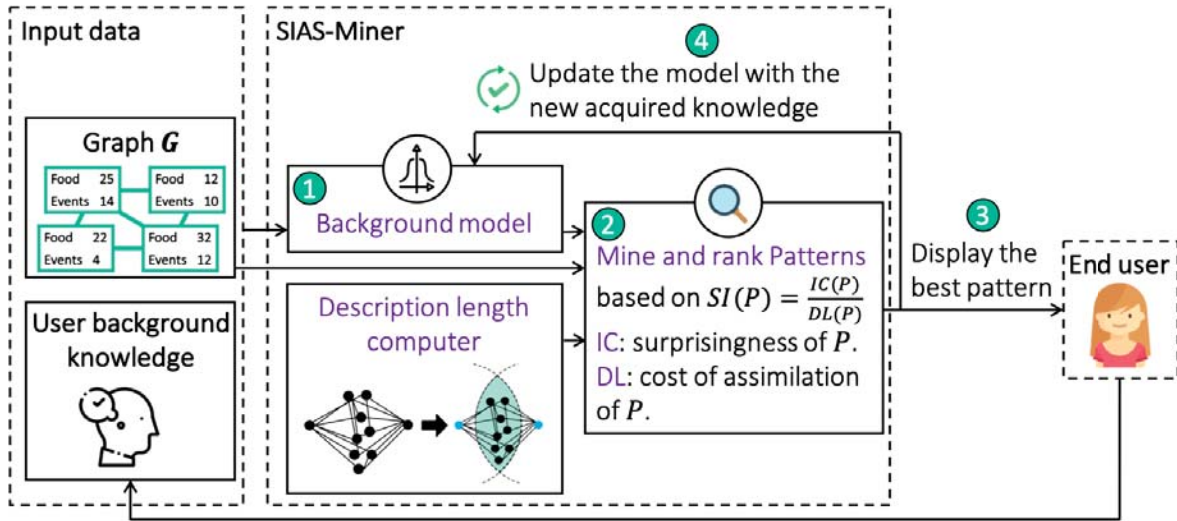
Input data

Graph $\boldsymbol{G}$

Food 25
Events 14

Food 12
Events 10

Food 22
Events 4

Food 32
Events 12

User background knowledge

SIAS-Miner

4 Update the model with the new acquired knowledge

1 Background model

2 Mine and rank Patterns based on $SI(P) = \frac{IC(P)}{DL(P)}$
IC: surprisingness of $P$.
DL: cost of assimilation of $P$.

Description length computer

3 Display the best pattern

End user